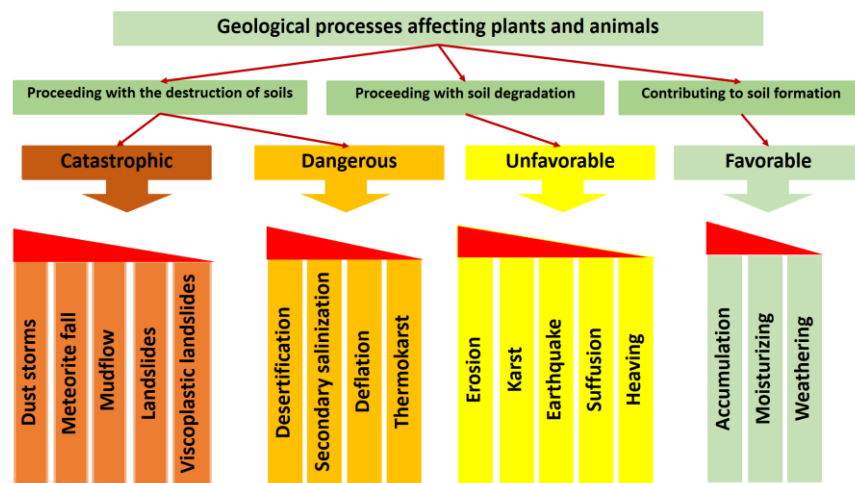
Geological processes affecting plants and animals

Proceeding with the destruction of soils

Proceeding with soil degradation

Contributing to soil formation

Catastrophic

Dangerous

Unfavorable

Favorable

Dust storms

Meteorite fall

Mudflow

Landslides

Viscoplastic landslides

Desertification

Secondary salinization

Deflation

Thermokarst

Erosion

Karst

Earthquake

Suffusion

Heaving

Accumulation

Moisturizing

Weathering